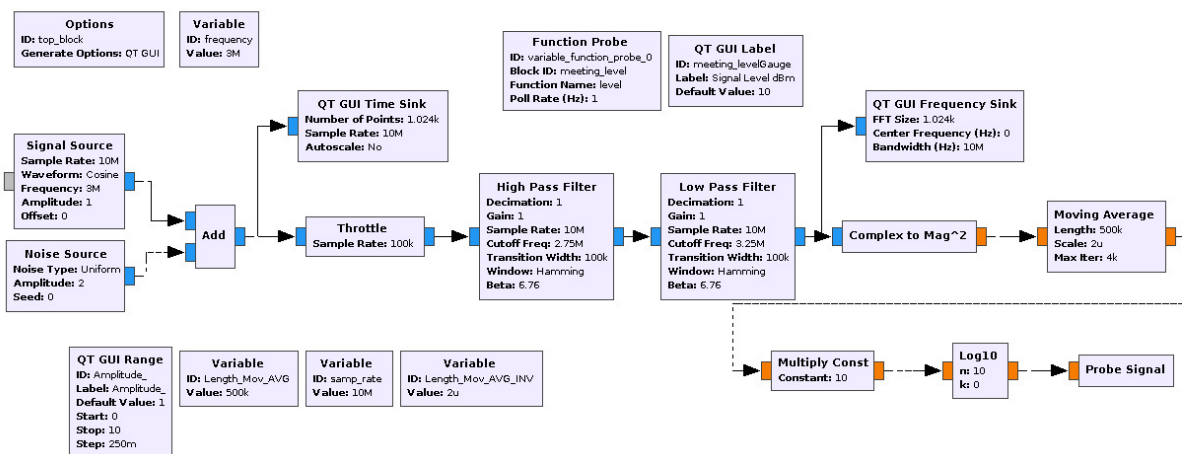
Options
ID: top_block
Generate Options: QT GUI

Variable
ID: frequency
Value: 3M

Function Probe
ID: variable_function_probe_0
Block ID: meeting_level
Function Name: level
Poll Rate (Hz): 1

QT GUI Label
ID: meeting_levelGauge
Label: Signal Level dBm
Default Value: 10

QT GUI Time Sink
Number of Points: 1.024k
Sample Rate: 10M
Autoscale: No

QT GUI Frequency Sink
FFT Size: 1.024k
Center Frequency (Hz): 0
Bandwidth (Hz): 10M

Signal Source
Sample Rate: 10M
Waveform: Cosine
Frequency: 3M
Amplitude: 1
Offset: 0

Add

Throttle
Sample Rate: 100k

High Pass Filter
Decimation: 1
Gain: 1
Sample Rate: 10M
Cutoff Freq: 2.75M
Transition Width: 100k
Window: Hamming
Beta: 6.76

Low Pass Filter
Decimation: 1
Gain: 1
Sample Rate: 10M
Cutoff Freq: 3.25M
Transition Width: 100k
Window: Hamming
Beta: 6.76

Complex to Mag^2

Moving Average
Length: 500k
Scale: 2u
Max Iter: 4k

Noise Source
Noise Type: Uniform
Amplitude: 2
Seed: 0

QT GUI Range
ID: Amplitude_
Label: Amplitude_
Default Value: 1
Start: 0
Stop: 10
Step: 250m

Variable
ID: Length_Mov_AVG
Value: 500k

Variable
ID: samp_rate
Value: 10M

Variable
ID: Length_Mov_AVG_INV
Value: 2u

Multiply Const
Constant: 10

Log10
n: 10
k: 0

Probe Signal